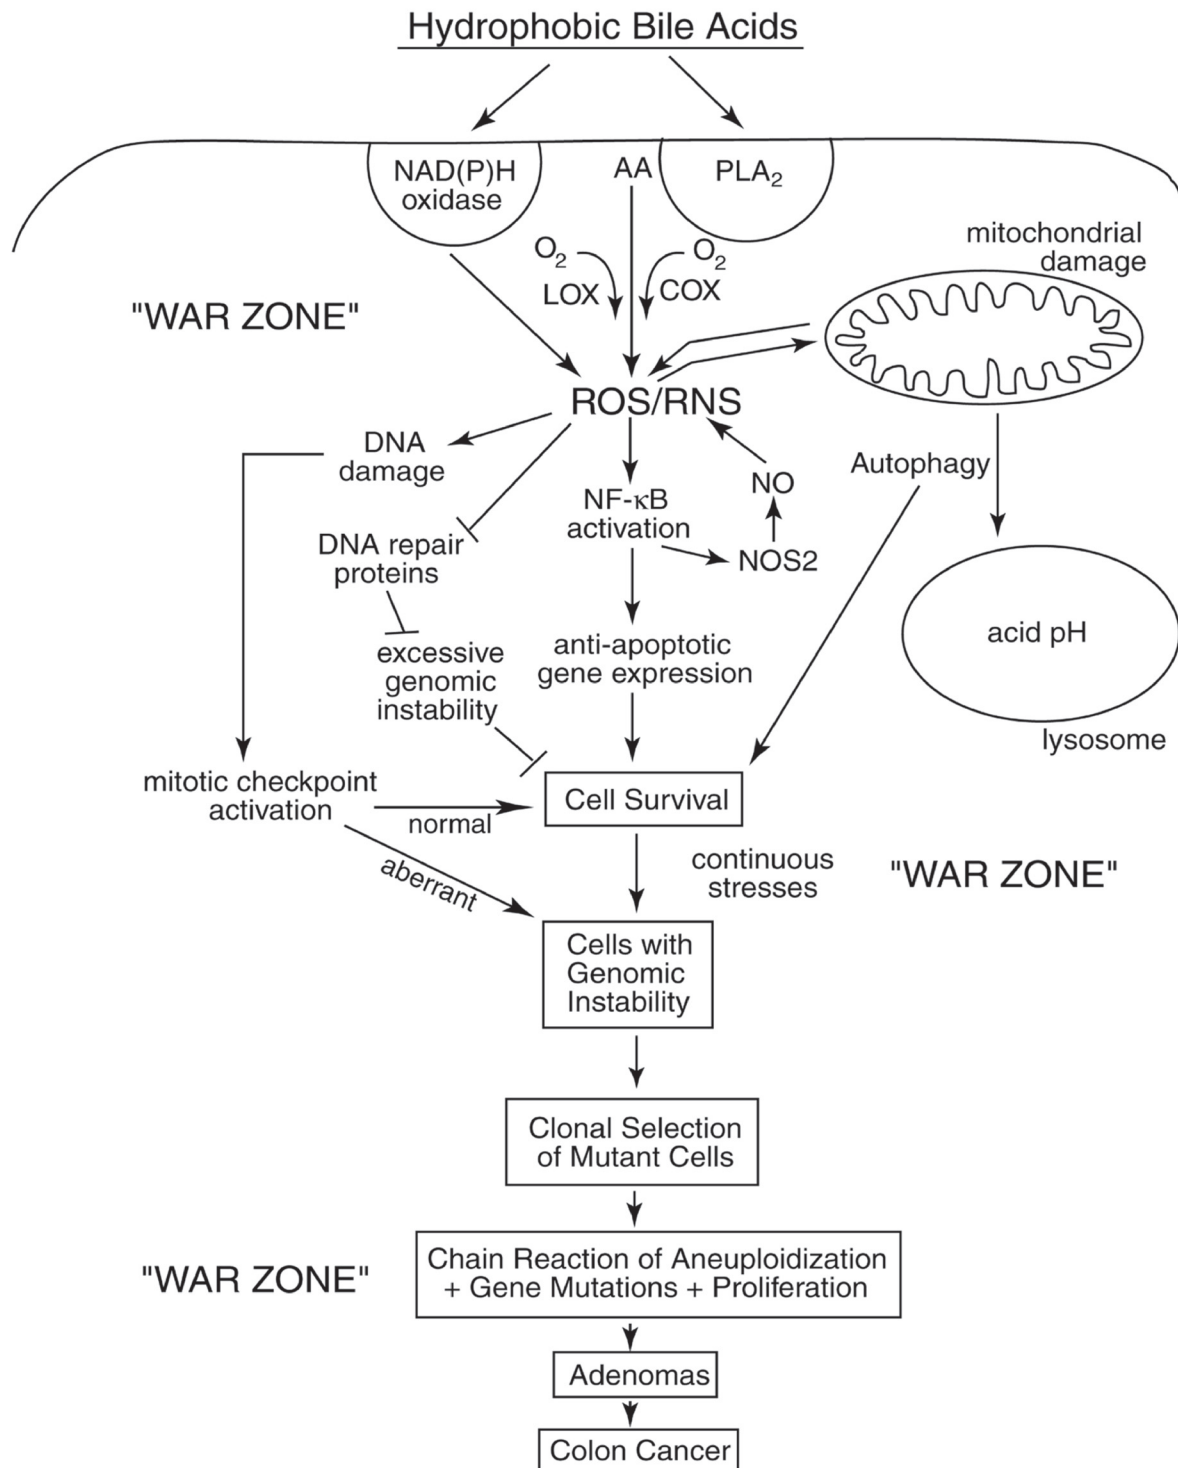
Hydrophobic Bile Acids

NAD(P)H oxidase

AA

PLA$_2$

$O_2$
LOX

$O_2$
COX

mitochondrial damage

"WAR ZONE"

ROS/RNS

DNA damage

NF-κB activation

NO

NOS2

Autophagy

DNA repair proteins

excessive genomic instability

anti-apoptotic gene expression

acid pH

lysosome

mitotic checkpoint activation

normal

Cell Survival

continuous stresses

"WAR ZONE"

aberrant

Cells with Genomic Instability

Clonal Selection of Mutant Cells

"WAR ZONE"

Chain Reaction of Aneuploidization + Gene Mutations + Proliferation

Adenomas

Colon Cancer